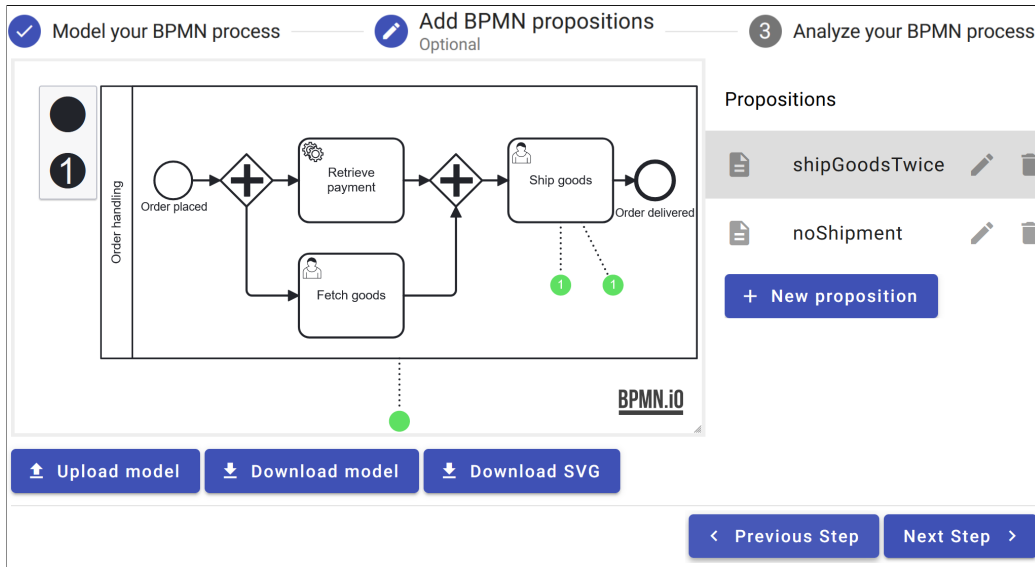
Model your BPMN process

Add BPMN propositions
Optional

3 Analyze your BPMN process

1

Order handling

Order placed

Retrieve payment

Fetch goods

Ship goods

Order delivered

1

1

BPMN.io

Propositions

shipGoodsTwice

noShipment

+ New proposition

Upload model

Download model

Download SVG

Previous Step

Next Step